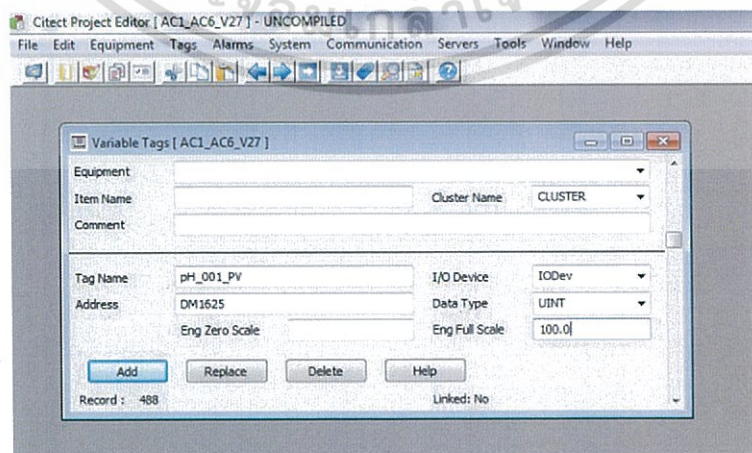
Citect Project Editor [ AC1_AC6_V27 ] - UNCOMPILED
File Edit Equipment Tags Alarms System Communication Servers Tools Window Help

Variable Tags [ AC1_AC6_V27 ]
Equipment
Item Name
Cluster Name CLUSTER
Comment
Tag Name pH_001_PV
I/O Device IODev
Address DM1625
Data Type UINT
Eng Zero Scale
Eng Full Scale 100.0
Add Replace Delete Help
Record : 488
Linked: No